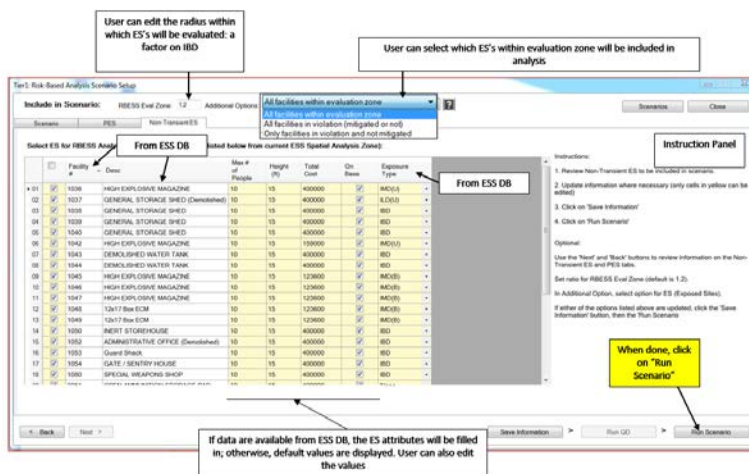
User can edit the radius within which ES's will be evaluated: a factor on IBD

User can select which ES's within evaluation zone will be included in analysis

Tier1: Risk-Based Analysis Scenario Setup

Include in Scenario: RBESS Eval Zone: 1.2 Additional Options: All facilities within evaluation zone

All facilities within evaluation zone
All facilities in violation (mitigated or not)
Only facilities in violation and not mitigated

Scenarios Close

Scenario PES Non-Transient ES

Select ES for RBESS Analy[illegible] listed below from current ESS Spatial Analysis Zone):

From ESS DB

From ESS DB

Instruction Panel

| | | Facility # | Desc | Max # of People | Height (ft) | Total Cost | On Base | Exposure Type |
|---|---|---|---|---|---|---|---|---|
| 01 | ☑ | 1036 | HIGH EXPLOSIVE MAGAZINE | 10 | 15 | 400000 | ☑ | IMD(U) |
| 02 | ☑ | 1037 | GENERAL STORAGE SHED (Demolished) | 10 | 15 | 400000 | ☑ | ILD(U) |
| 03 | ☑ | 1038 | GENERAL STORAGE SHED | 10 | 15 | 400000 | ☑ | IMD(U) |
| 04 | ☑ | 1039 | GENERAL STORAGE SHED | 10 | 15 | 400000 | ☑ | IMD(U) |
| 05 | ☑ | 1040 | GENERAL STORAGE SHED | 10 | 15 | 400000 | ☑ | IMD(U) |
| 06 | ☑ | 1042 | HIGH EXPLOSIVE MAGAZINE | 10 | 15 | 159000 | ☑ | IMD(U) |
| 07 | ☑ | 1043 | DEMOLISHED WATER TANK | 10 | 15 | 400000 | ☑ | IMD(U) |
| 08 | ☑ | 1044 | DEMOLISHED WATER TANK | 10 | 15 | 400000 | ☑ | IMD(U) |
| 09 | ☑ | 1045 | HIGH EXPLOSIVE MAGAZINE | 10 | 15 | 123600 | ☑ | IMD(B) |
| 10 | ☑ | 1046 | HIGH EXPLOSIVE MAGAZINE | 10 | 15 | 123600 | ☑ | IMD(B) |
| 11 | ☑ | 1047 | HIGH EXPLOSIVE MAGAZINE | 10 | 15 | 123600 | ☑ | IMD(B) |
| 12 | ☑ | 1048 | 12x17 Box ECM | 10 | 15 | 123600 | ☑ | IMD(B) |
| 13 | ☑ | 1049 | 12x17 Box ECM | 10 | 15 | 123600 | ☑ | IMD(B) |
| 14 | ☑ | 1050 | INERT STOREHOUSE | 10 | 15 | 400000 | ☑ | IMD(U) |
| 15 | ☑ | 1052 | ADMINISTRATIVE OFFICE (Demolished) | 10 | 15 | 400000 | ☑ | IMD(U) |
| 16 | ☑ | 1053 | Guard Shack | 10 | 15 | 400000 | ☑ | IMD(U) |
| 17 | ☑ | 1054 | GATE / SENTRY HOUSE | 10 | 15 | 400000 | ☑ | IMD(U) |
| 18 | ☑ | 1080 | SPECIAL WEAPONS SHOP | 10 | 15 | 400000 | ☑ | IMD(U) |

Instructions:

1. Review Non-Transient ES to be included in scenario.

2. Update information where necessary (only cells in yellow can be edited)

3. Click on 'Save Information'

4. Click on 'Run Scenario'

Optional:

Use the 'Next' and 'Back' buttons to review information on the Non-Transient ES and PES tabs.

Set ratio for RBESS Eval Zone (default is 1.2).

In Additional Option, select option for ES (Exposed Sites).

If either of the options listed above are updated, click the 'Save Information' button, then the 'Run Scenario

When done, click on "Run Scenario"

< Back Next > Save Information > Run QD > Run Scenario

If data are available from ESS DB, the ES attributes will be filled in; otherwise, default values are displayed. User can also edit the values